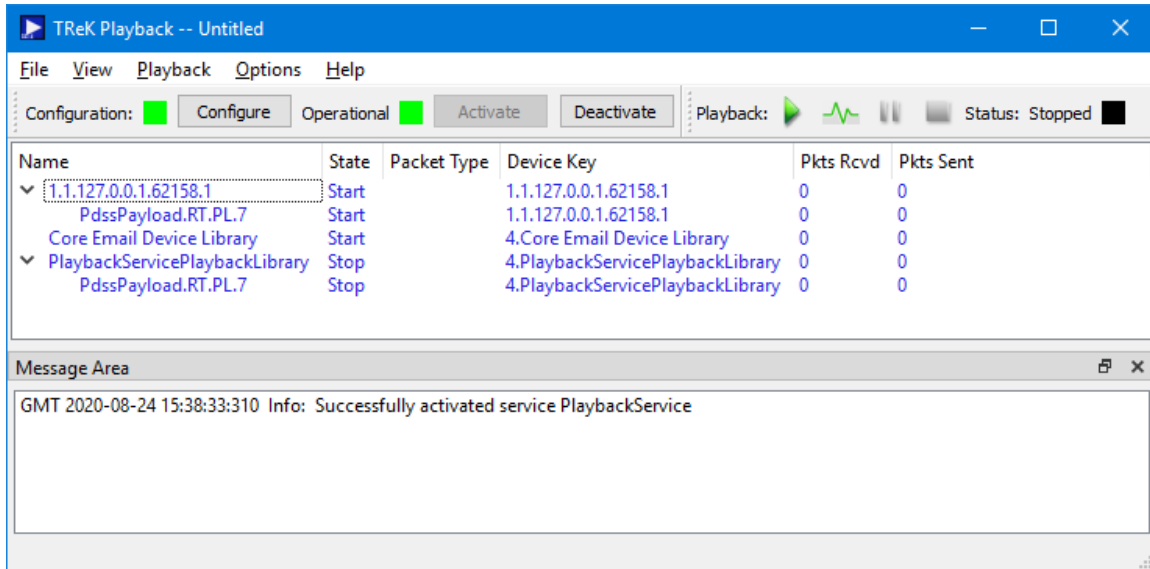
TReK Playback -- Untitled

File View Playback Options Help

Configuration: Configure Operational Activate Deactivate Playback: Status: Stopped

| Name | State | Packet Type | Device Key | Pkts Rcvd | Pkts Sent |
|---|---|---|---|---|---|
| 1.1.127.0.0.1.62158.1 | Start | | 1.1.127.0.0.1.62158.1 | 0 | 0 |
| PdssPayload.RT.PL.7 | Start | | 1.1.127.0.0.1.62158.1 | 0 | 0 |
| Core Email Device Library | Start | | 4.Core Email Device Library | 0 | 0 |
| PlaybackServicePlaybackLibrary | Stop | | 4.PlaybackServicePlaybackLibrary | 0 | 0 |
| PdssPayload.RT.PL.7 | Stop | | 4.PlaybackServicePlaybackLibrary | 0 | 0 |

Message Area

GMT 2020-08-24 15:38:33:310 Info: Successfully activated service PlaybackService